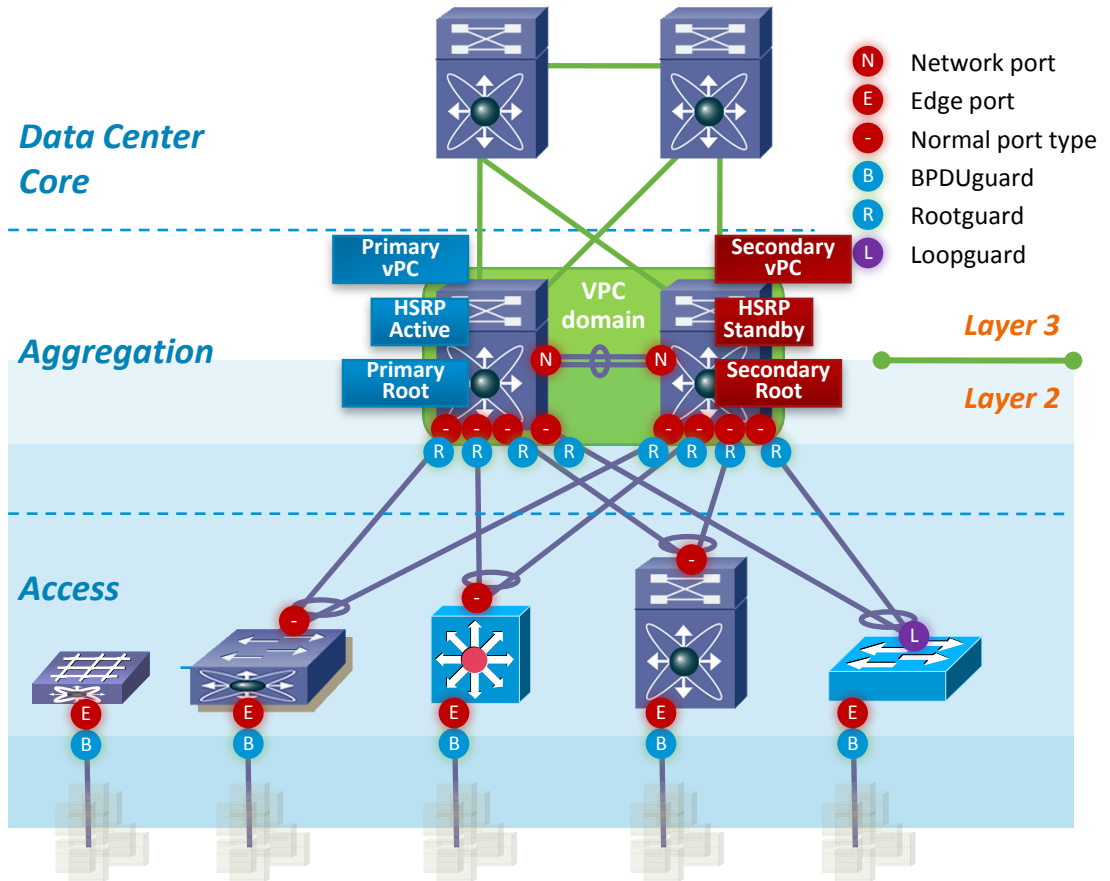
N Network port
E Edge port
- Normal port type
B BPDUguard
R Rootguard
L Loopguard

Data Center Core

Primary vPC
HSRP Active
Primary Root

VPC domain

Secondary vPC
HSRP Standby
Secondary Root

N N

Layer 3
Layer 2

Aggregation

- - - - - - - -
R R R R R R R R

Access

- - - L

E E E E E
B B B B B